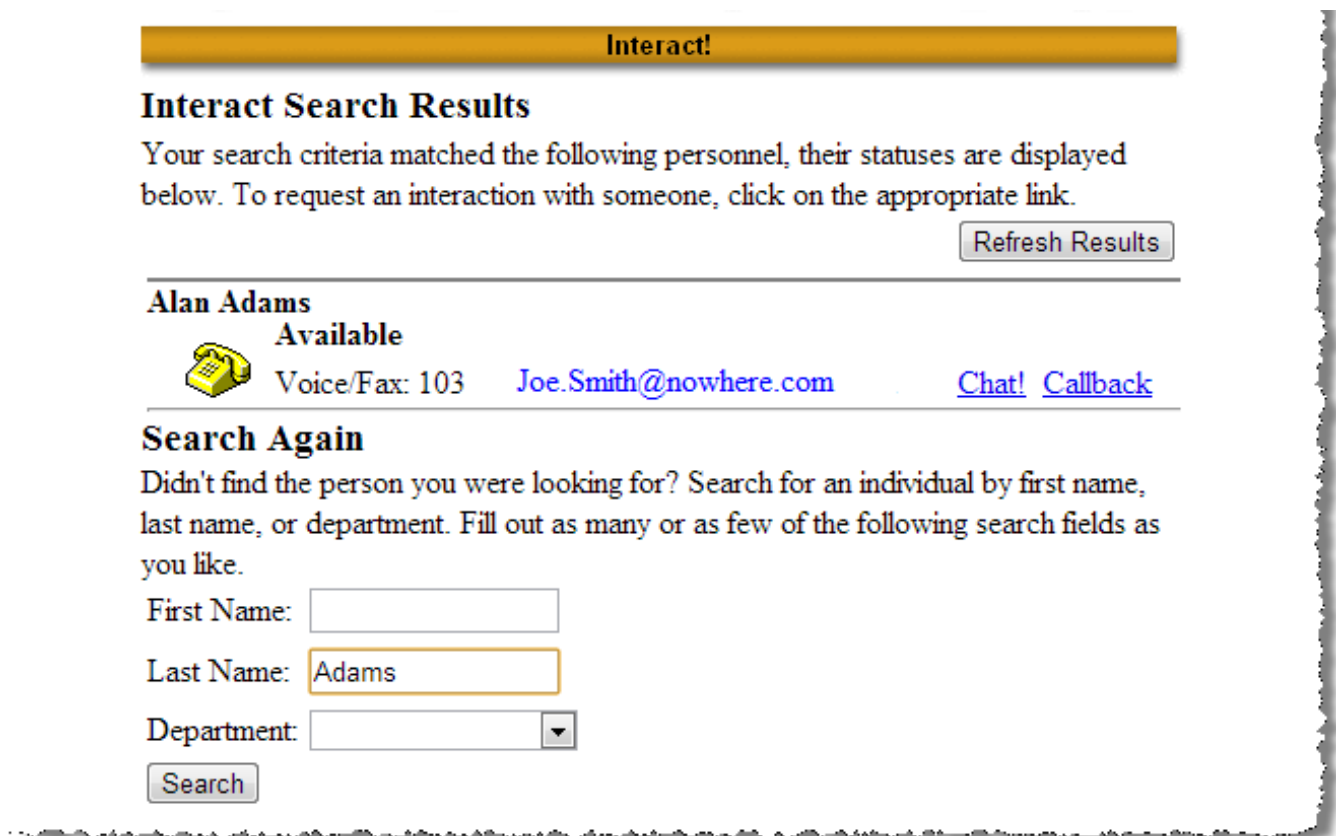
Interact!

Interact Search Results

Your search criteria matched the following personnel, their statuses are displayed below. To request an interaction with someone, click on the appropriate link.

Refresh Results

Alan Adams
Available
Voice/Fax: 103 Joe.Smith@nowhere.com Chat! Callback

Search Again

Didn't find the person you were looking for? Search for an individual by first name, last name, or department. Fill out as many or as few of the following search fields as you like.

First Name:

Last Name: Adams

Department:

Search